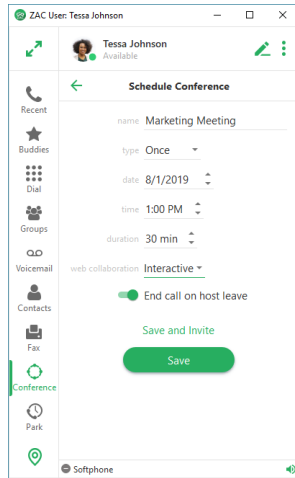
ZAC User: Tessa Johnson

Tessa Johnson
Available

Schedule Conference

Recent
Buddies
Dial
Groups
Voicemail
Contacts
Fax
Conference
Park

name Marketing Meeting
type Once
date 8/1/2019
time 1:00 PM
duration 30 min
web collaboration Interactive
End call on host leave

Save and Invite

Save

Softphone